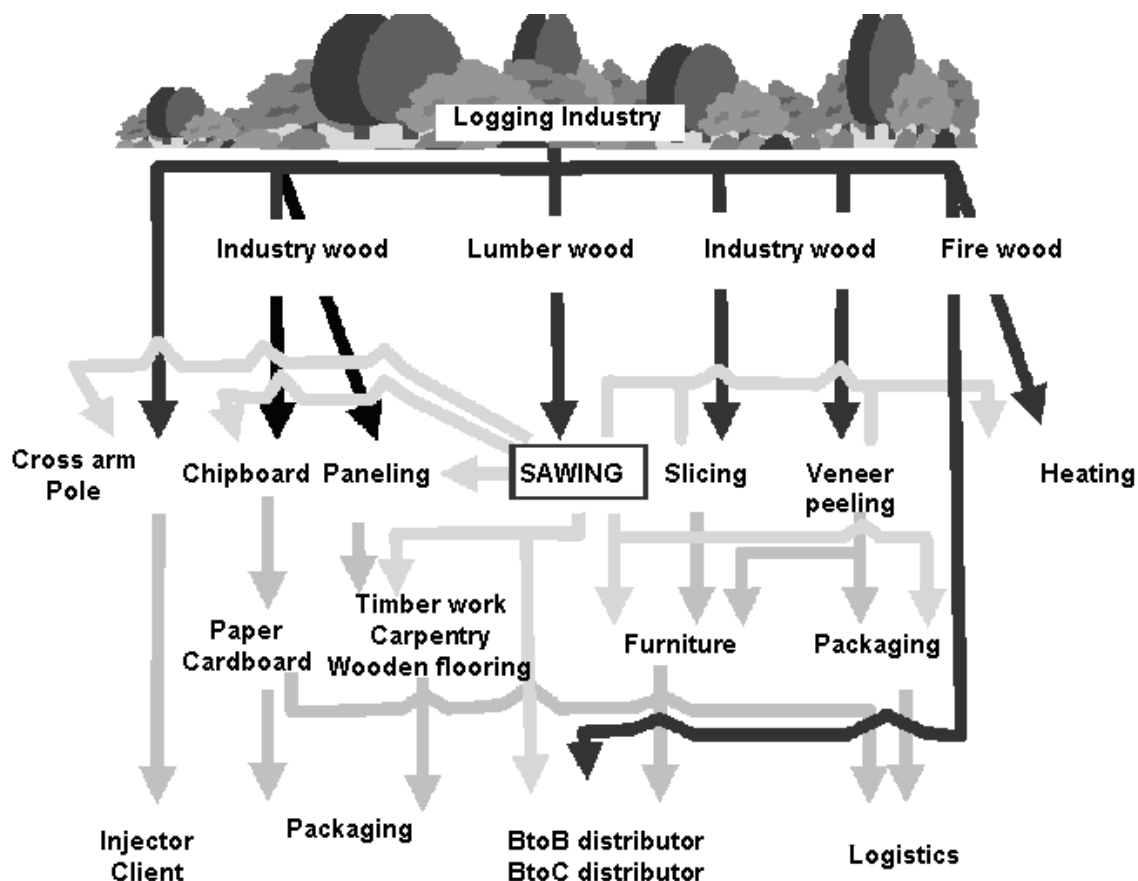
Logging Industry

Industry wood

Lumber wood

Industry wood

Fire wood

Cross arm
Pole

Chipboard

Paneling

SAWING

Slicing

Veneer
peeling

Heating

Timber work
Carpentry
Wooden flooring

Paper
Cardboard

Furniture

Packaging

Injector
Client

Packaging

BtoB distributor
BtoC distributor

Logistics